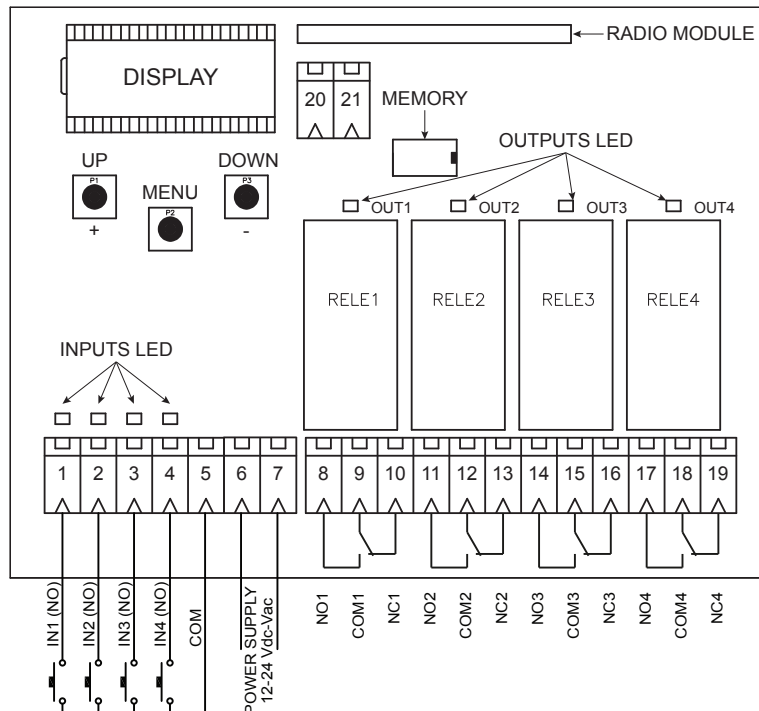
DISPLAY

RADIO MODULE

20 21

MEMORY

UP
P1
+

MENU
P2

DOWN
P3
-

OUTPUTS LED

OUT1 OUT2 OUT3 OUT4

RELE1 RELE2 RELE3 RELE4

INPUTS LED

1 2 3 4 5 6 7 8 9 10 11 12 13 14 15 16 17 18 19

IN1 (NO)
IN2 (NO)
IN3 (NO)
IN4 (NO)
COM
POWER SUPPLY 12-24 Vdc-Vac
NO1
COM1
NC1
NO2
COM2
NC2
NO3
COM3
NC3
NO4
COM4
NC4